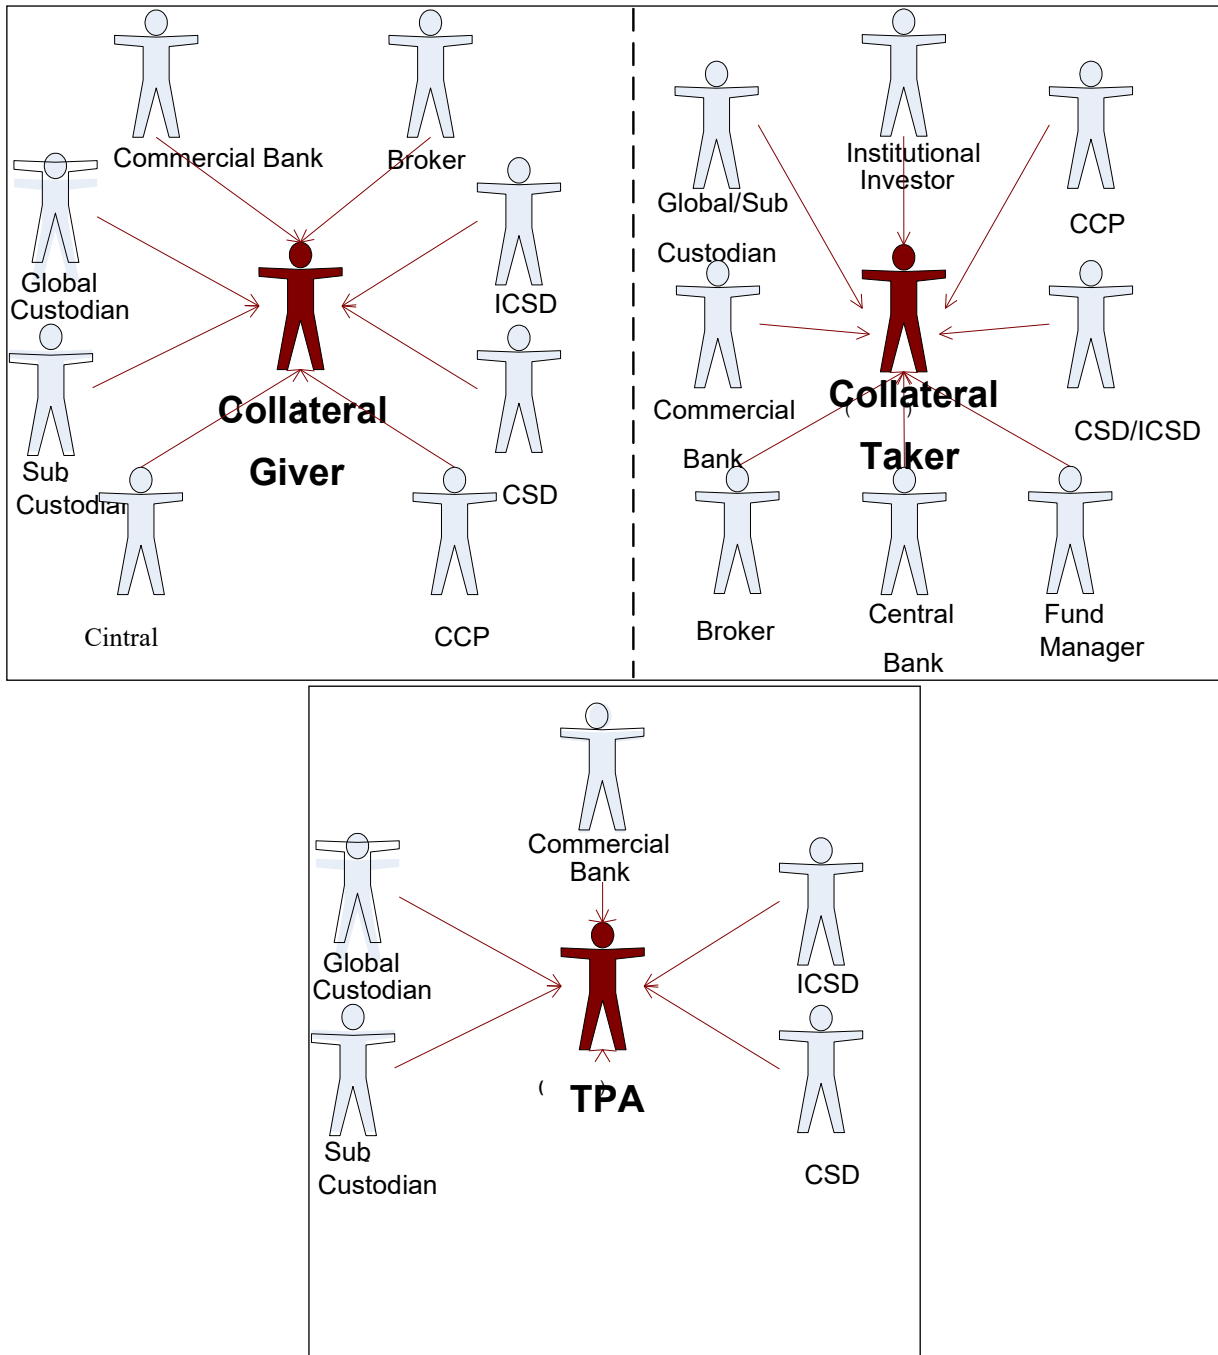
Commercial Bank

Broker

Global Custodian

ICSD

Collateral Giver

Sub Custodian

CSD

Cintral

CCP

Global/Sub Custodian

Institutional Investor

CCP

Commercial Bank

Collateral Taker

CSD/ICSD

Broker

Central Bank

Fund Manager

Commercial Bank

Global Custodian

ICSD

TPA

Sub Custodian

CSD